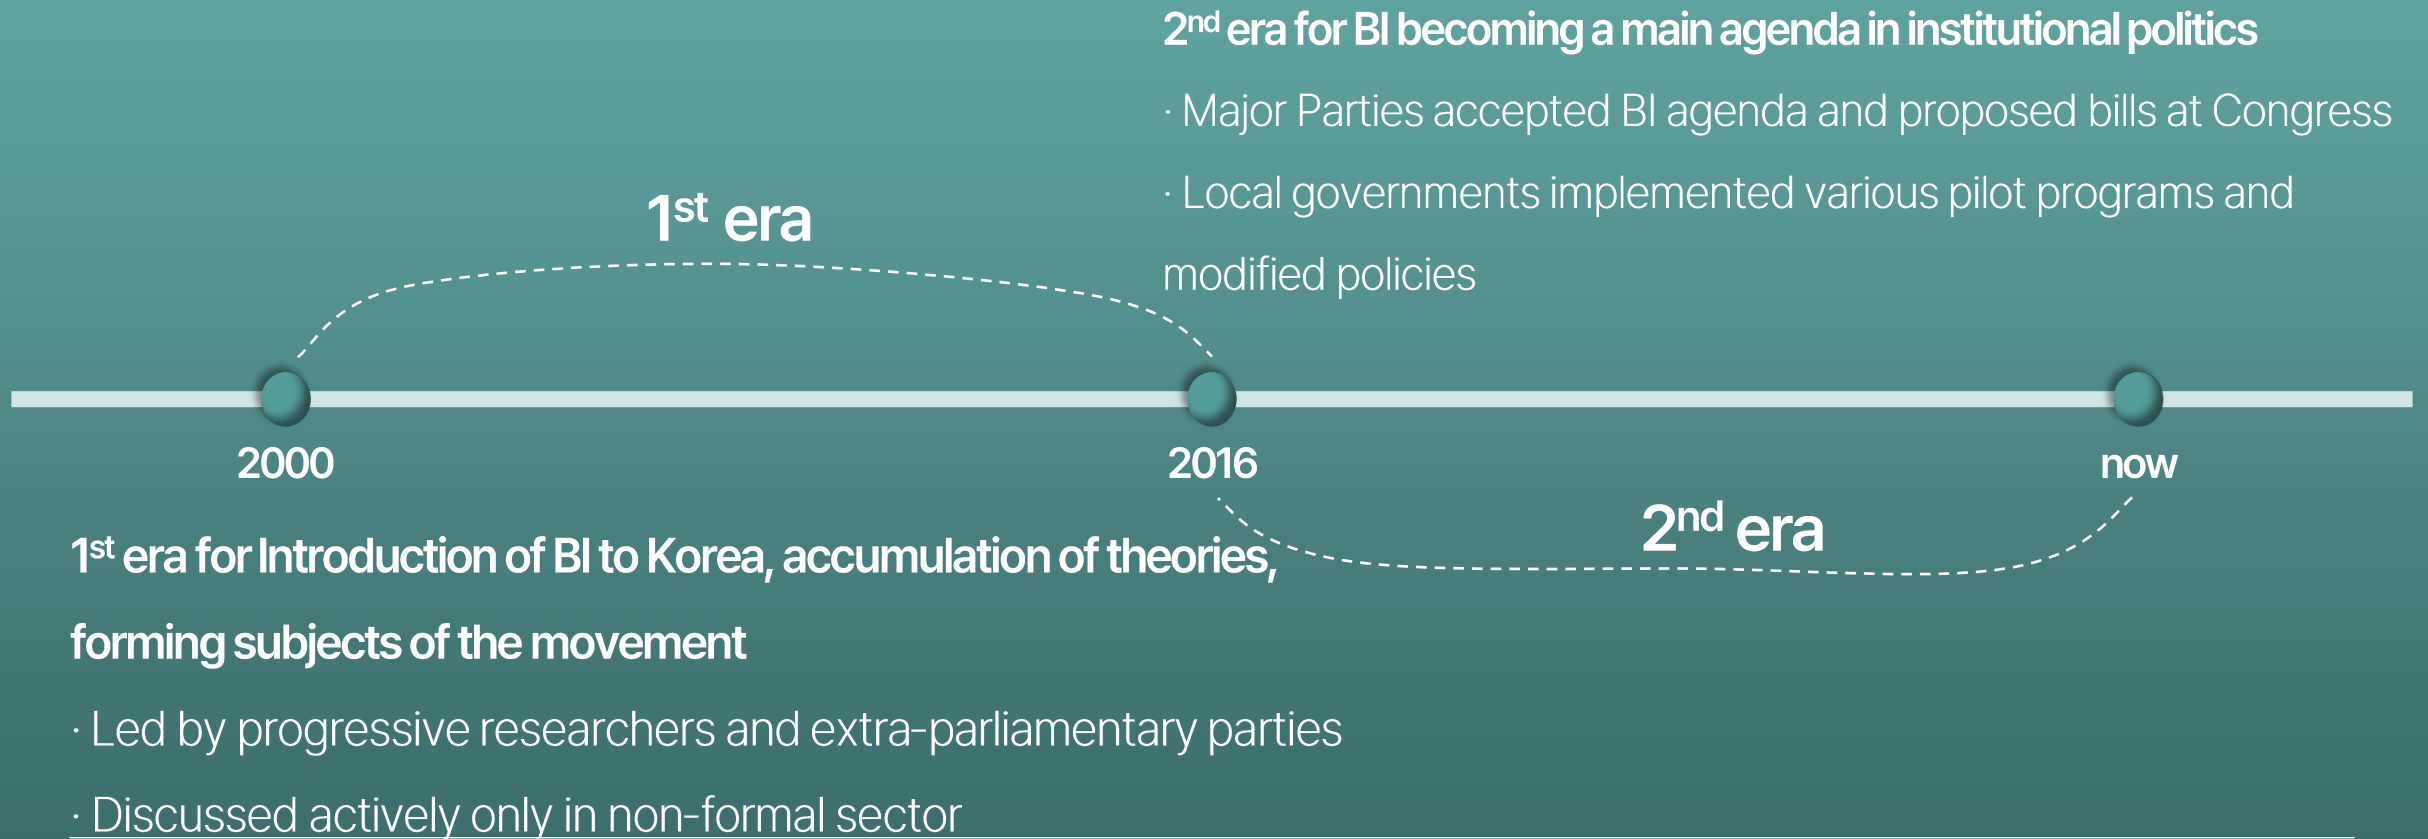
2$^{nd}$ era for BI becoming a main agenda in institutional politics

· Major Parties accepted BI agenda and proposed bills at Congress

· Local governments implemented various pilot programs and modified policies

1$^{st}$ era

2000

2016

now

2$^{nd}$ era

1$^{st}$ era for Introduction of BI to Korea, accumulation of theories, forming subjects of the movement

· Led by progressive researchers and extra-parliamentary parties

· Discussed actively only in non-formal sector